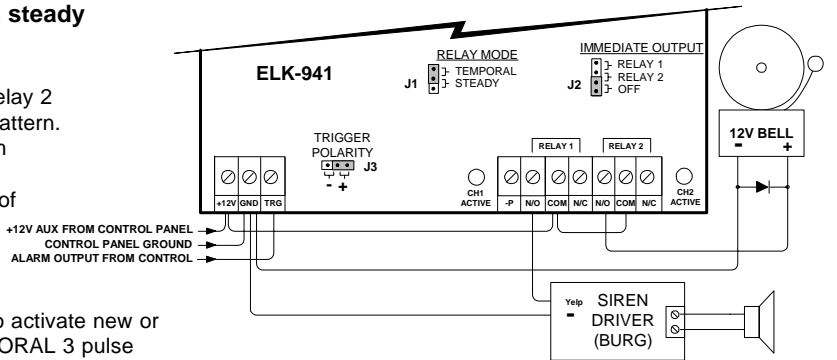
steady

lay 2
attern.
n

of

o activate new or
ORAL 3 pulse

ELK-941

RELAY MODE
J1 TEMPORAL
STEADY

IMMEDIATE OUTPUT
J2 RELAY 1
RELAY 2
OFF

TRIGGER
POLARITY
J3
- +

+12V GND TRG

CH1
ACTIVE

RELAY 1
RELAY 2

-P N/O COM N/C N/O COM N/C

CH2
ACTIVE

12V BELL
- +

+12V AUX FROM CONTROL PANEL
CONTROL PANEL GROUND
ALARM OUTPUT FROM CONTROL

Yelp
-
SIREN
DRIVER
(BURG)